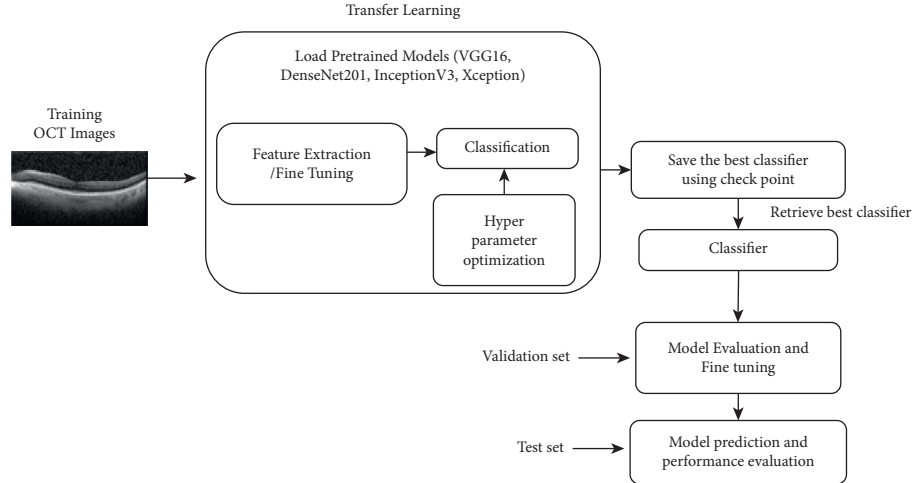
Transfer Learning

Load Pretrained Models (VGG16, DenseNet201, InceptionV3, Xception)

Training OCT Images

Feature Extraction /Fine Tuning

Classification

Hyper parameter optimization

Save the best classifier using check point

Retrieve best classifier

Classifier

Validation set

Model Evaluation and Fine tuning

Test set

Model prediction and performance evaluation